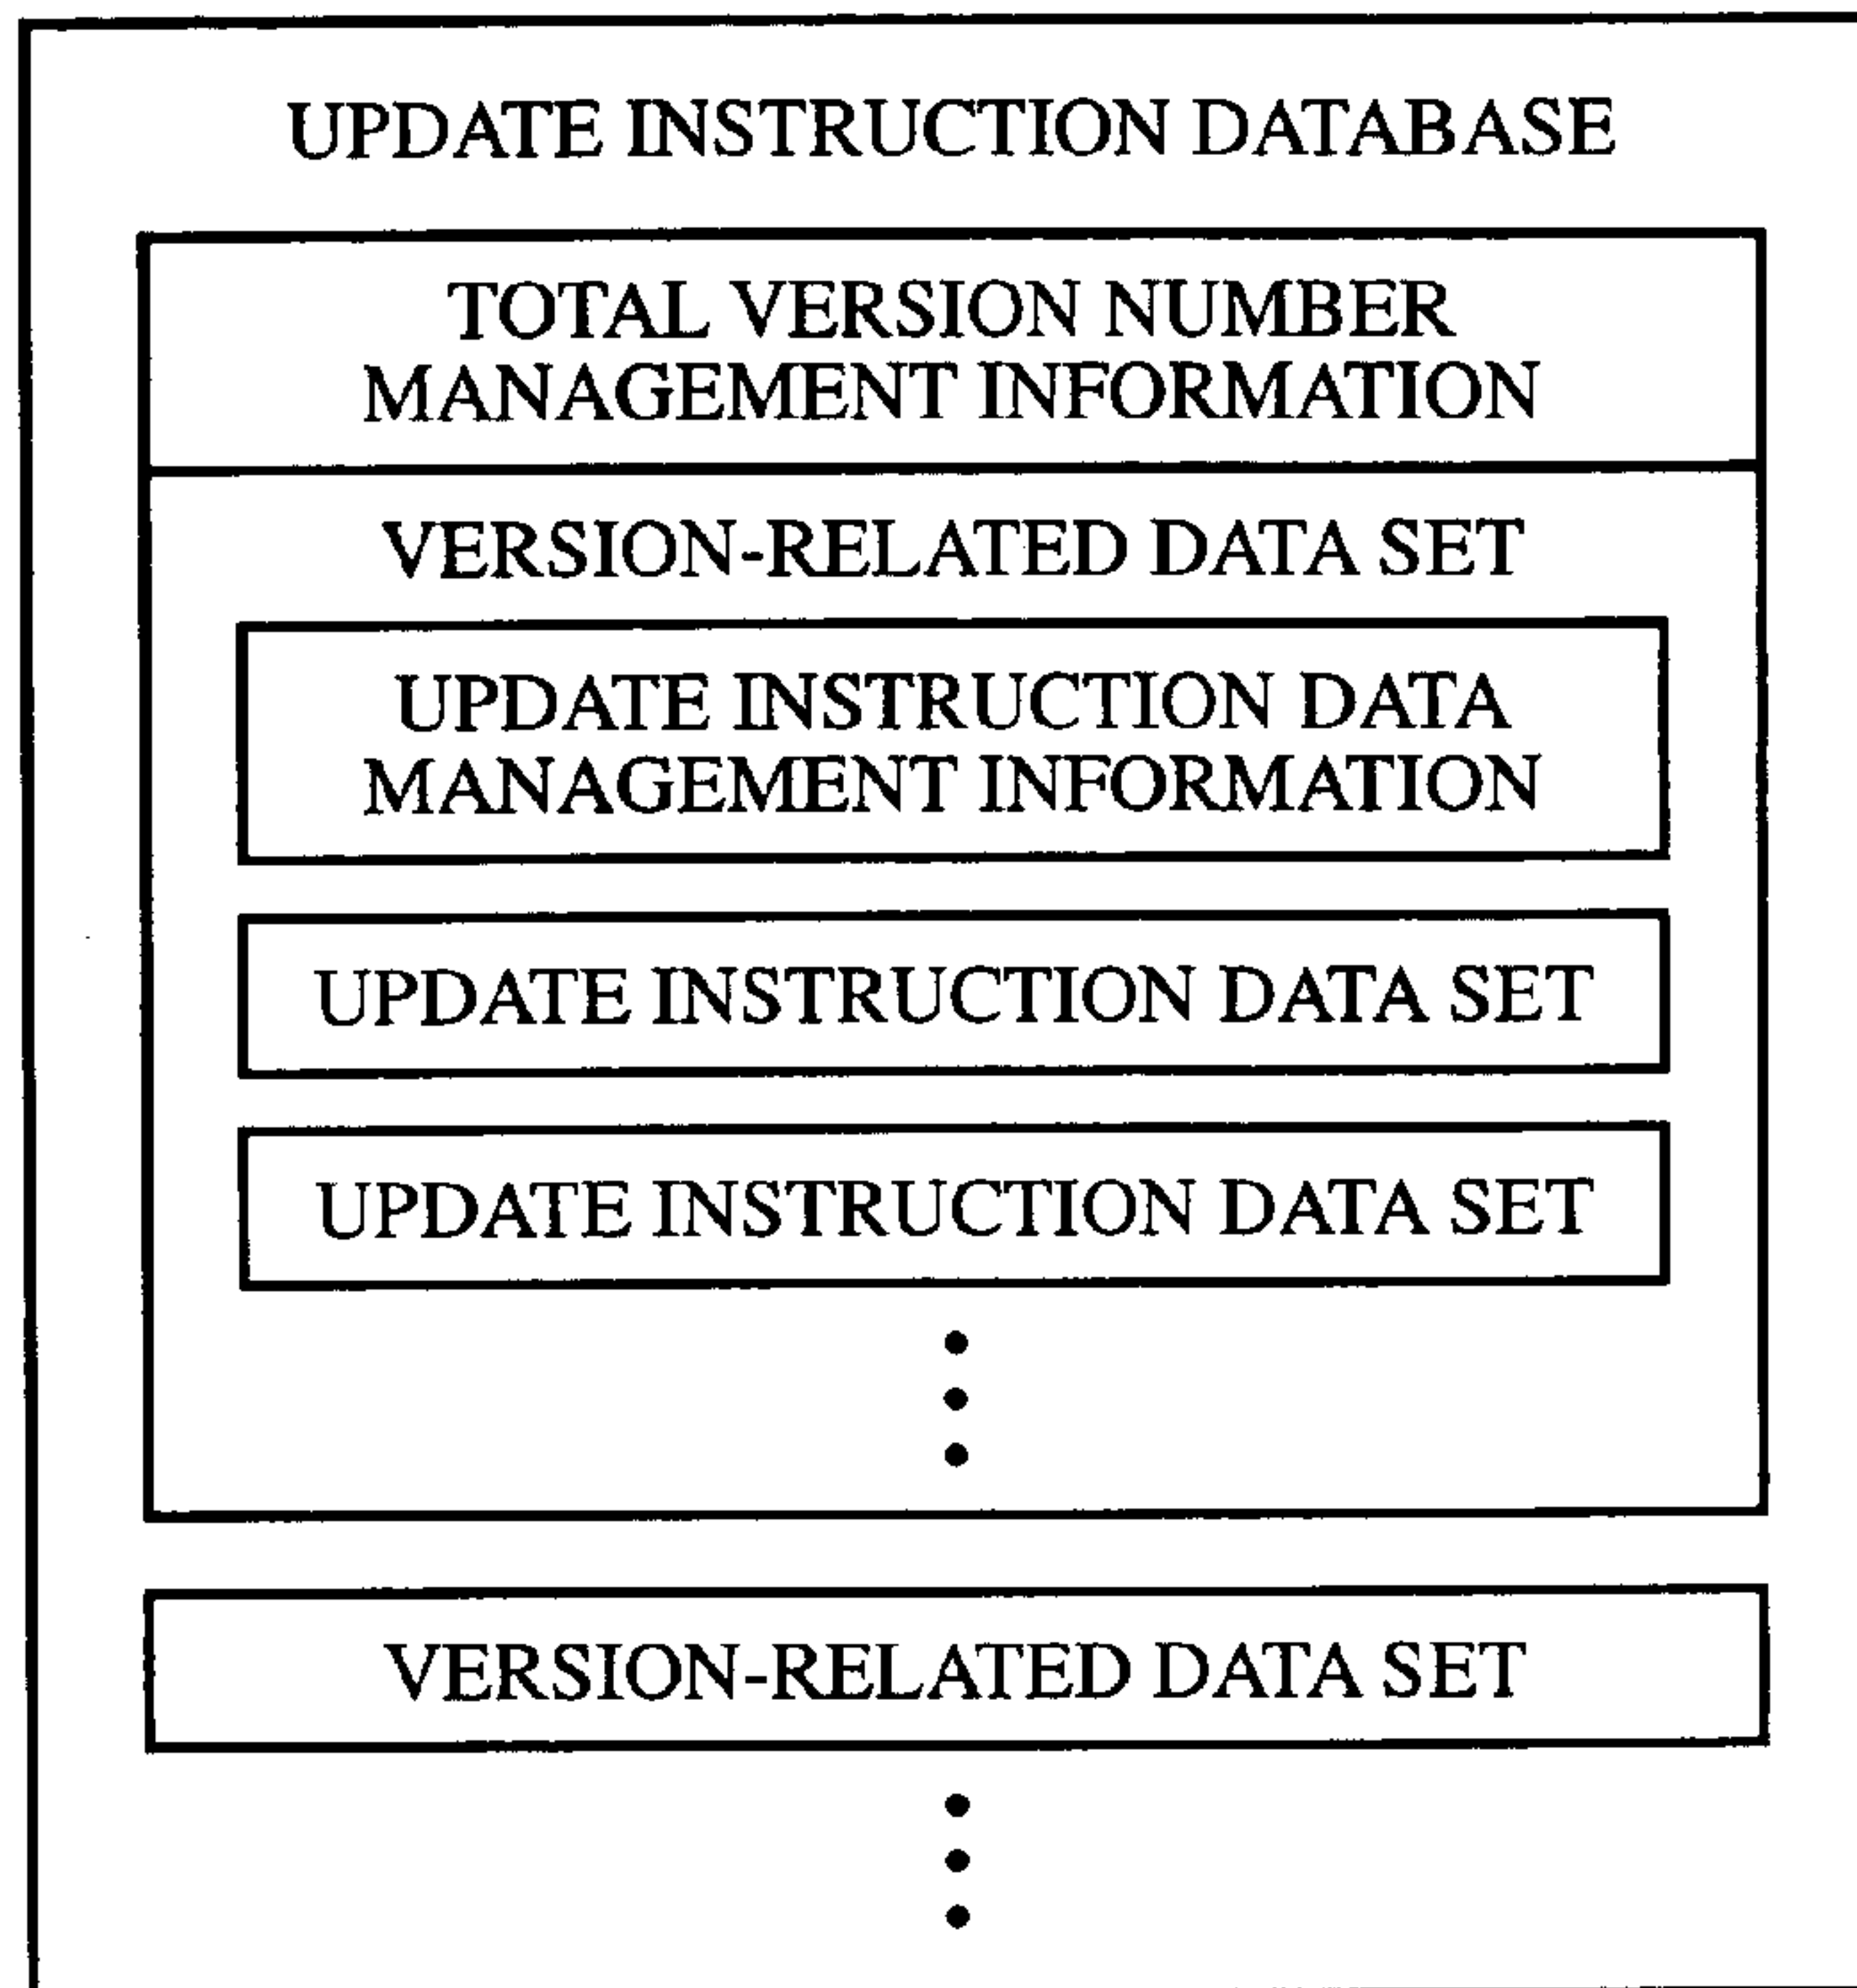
UPDATE INSTRUCTION DATABASE

TOTAL VERSION NUMBER MANAGEMENT INFORMATION

VERSION-RELATED DATA SET

UPDATE INSTRUCTION DATA MANAGEMENT INFORMATION

UPDATE INSTRUCTION DATA SET

UPDATE INSTRUCTION DATA SET

VERSION-RELATED DATA SET